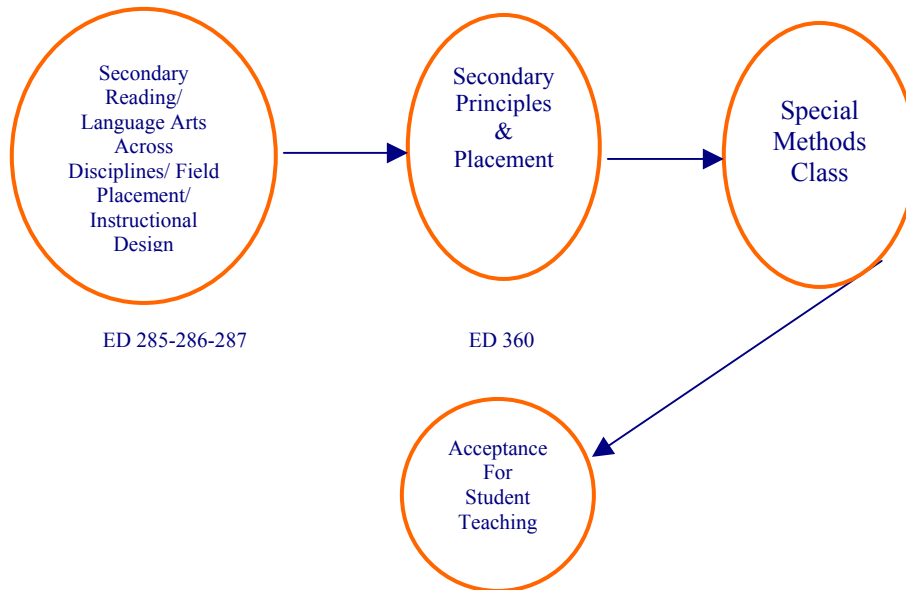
Secondary Reading/ Language Arts Across Disciplines/ Field Placement/ Instructional Design

Secondary Principles & Placement

Special Methods Class

ED 285-286-287

ED 360

Acceptance For Student Teaching